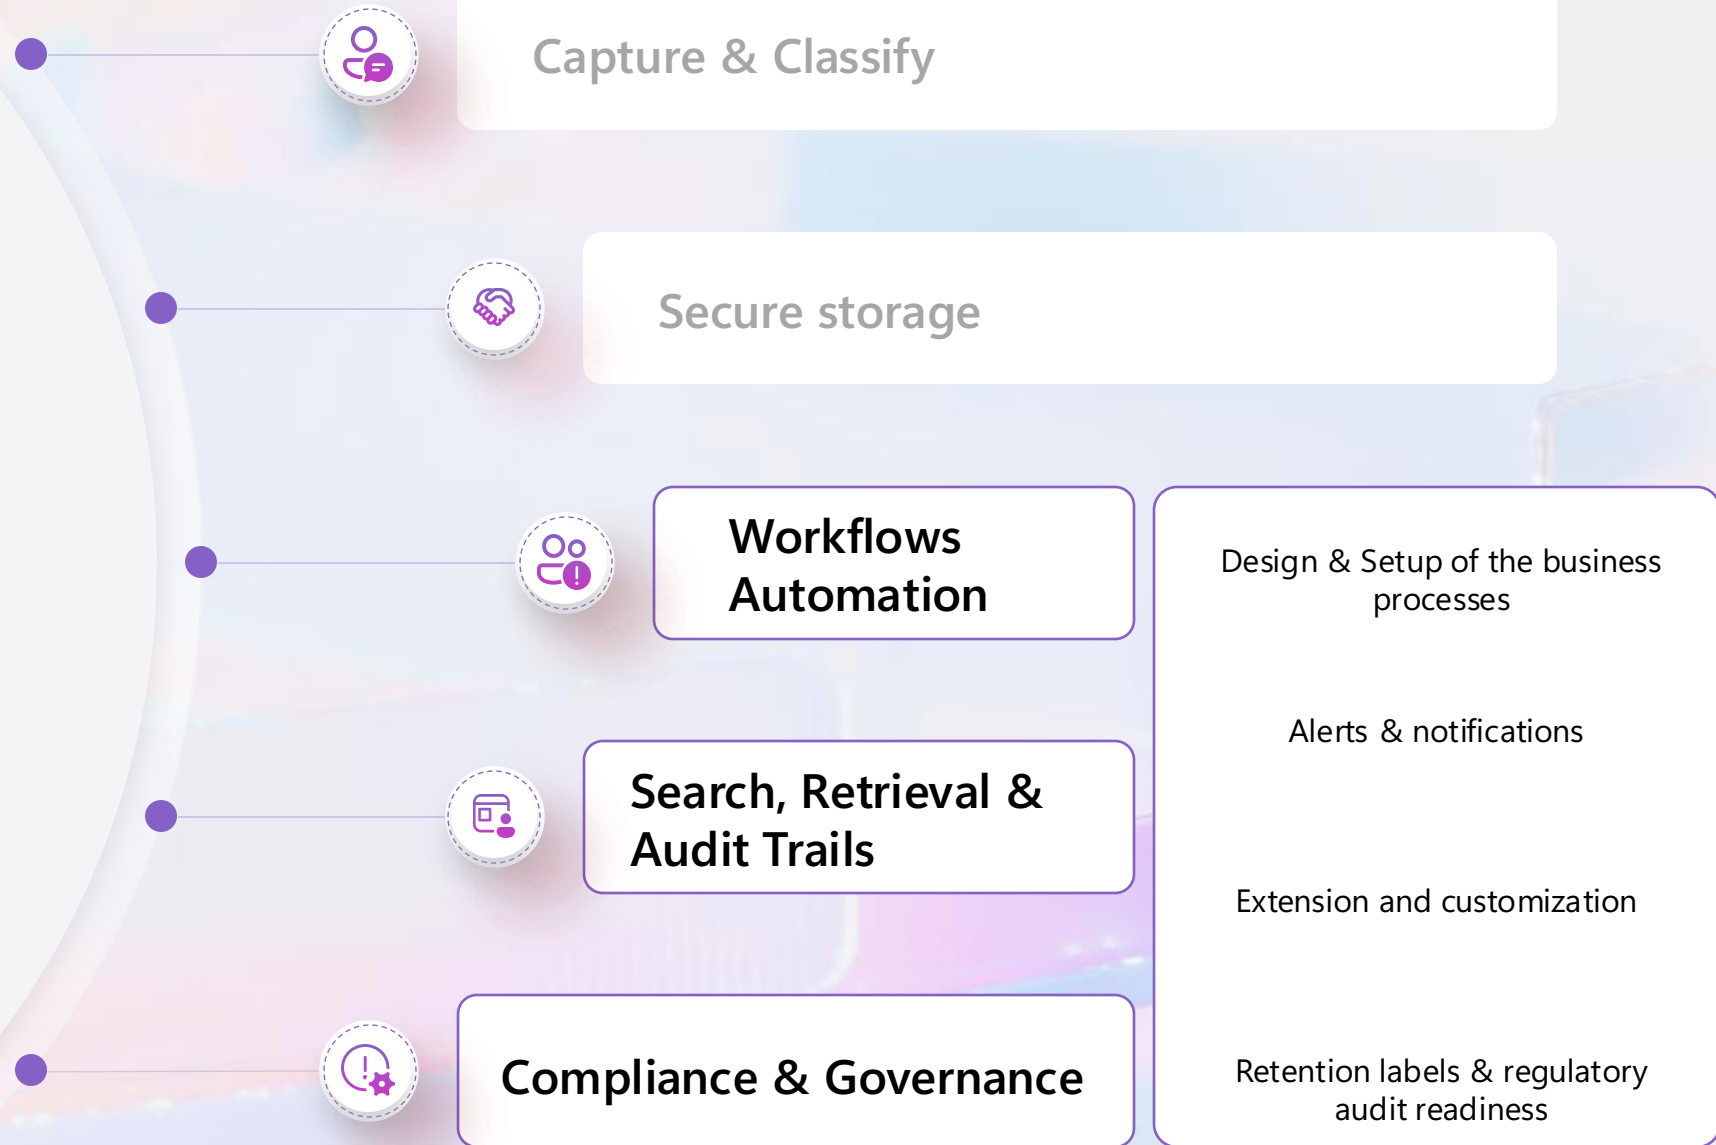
Capture & Classify

Secure storage

Workflows Automation

Search, Retrieval & Audit Trails

Compliance & Governance

Design & Setup of the business processes

Alerts & notifications

Extension and customization

Retention labels & regulatory audit readiness